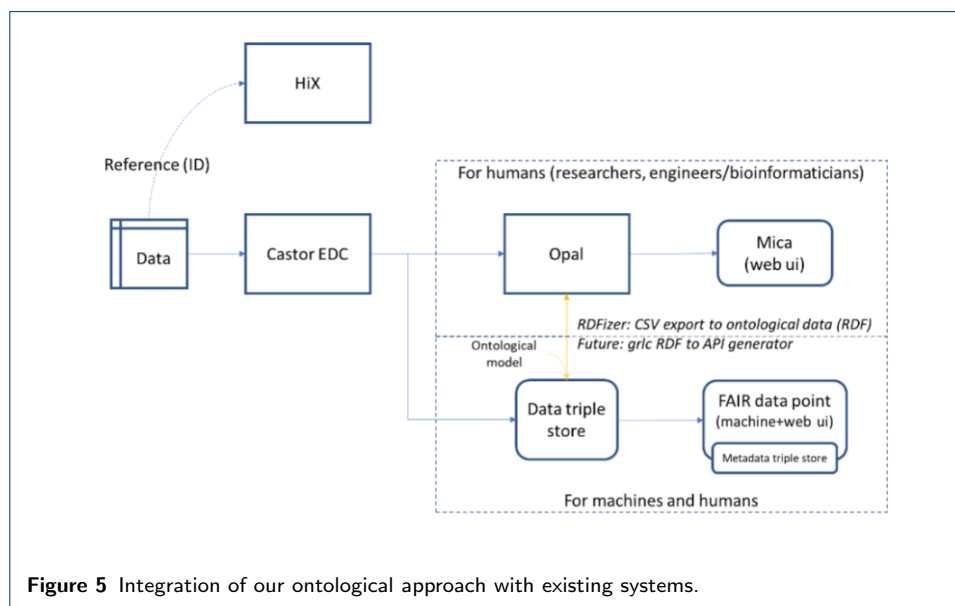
HiX

Reference (ID)

For humans (researchers, engineers/bioinformaticians)

Data

Castor EDC

Opal

Mica (web ui)

RDFizer: CSV export to ontological data (RDF)

Future: grlc RDF to API generator

Ontological model

Data triple store

FAIR data point (machine+web ui)

Metadata triple store

For machines and humans

**Figure 5** Integration of our ontological approach with existing systems.